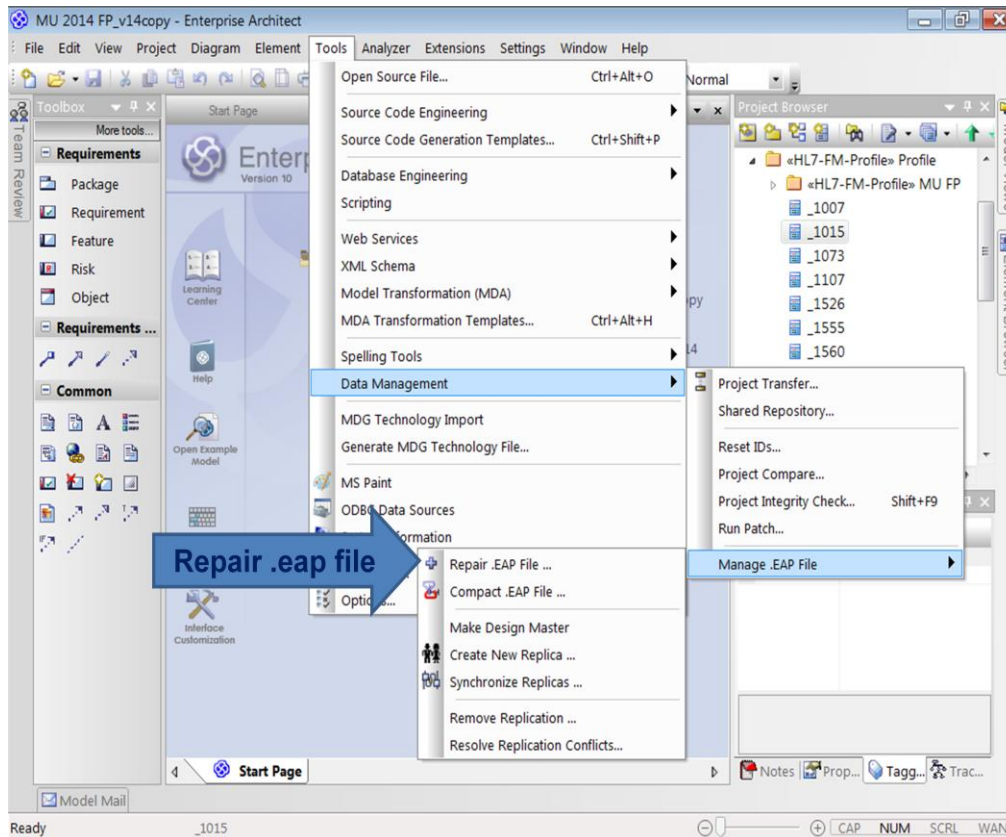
MU 2014 FP_v14copy - Enterprise Architect

File Edit View Project Diagram Element Tools Analyzer Extensions Settings Window Help

Normal

Toolbox
More tools...
Requirements
Package
Requirement
Feature
Risk
Object
Requirements ...
Common

Team Review

Start Page
Enterp
Version 10
Learning Center
Help
Open Example Model
Interface Customization

Open Source File... Ctrl+Alt+O
Source Code Engineering
Source Code Generation Templates... Ctrl+Shift+P
Database Engineering
Scripting
Web Services
XML Schema
Model Transformation (MDA)
MDA Transformation Templates... Ctrl+Alt+H
Spelling Tools
Data Management
MDG Technology Import
Generate MDG Technology File...
MS Paint
ODBC Data Sources
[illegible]formation
Optio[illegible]s...

py
14

Project Transfer...
Shared Repository...
Reset IDs...
Project Compare...
Project Integrity Check... Shift+F9
Run Patch...
Manage .EAP File

Repair .eap file

Repair .EAP File ...
Compact .EAP File ...
Make Design Master
Create New Replica ...
Synchronize Replicas ...
Remove Replication ...
Resolve Replication Conflicts...

Project Browser
«HL7-FM-Profile» Profile
«HL7-FM-Profile» MU FP
_1007
_1015
_1073
_1107
_1526
_1555
_1560

Start Page
Notes Prop... Tagg... Trac...
Model Mail
Ready _1015 CAP NUM SCRL WAN